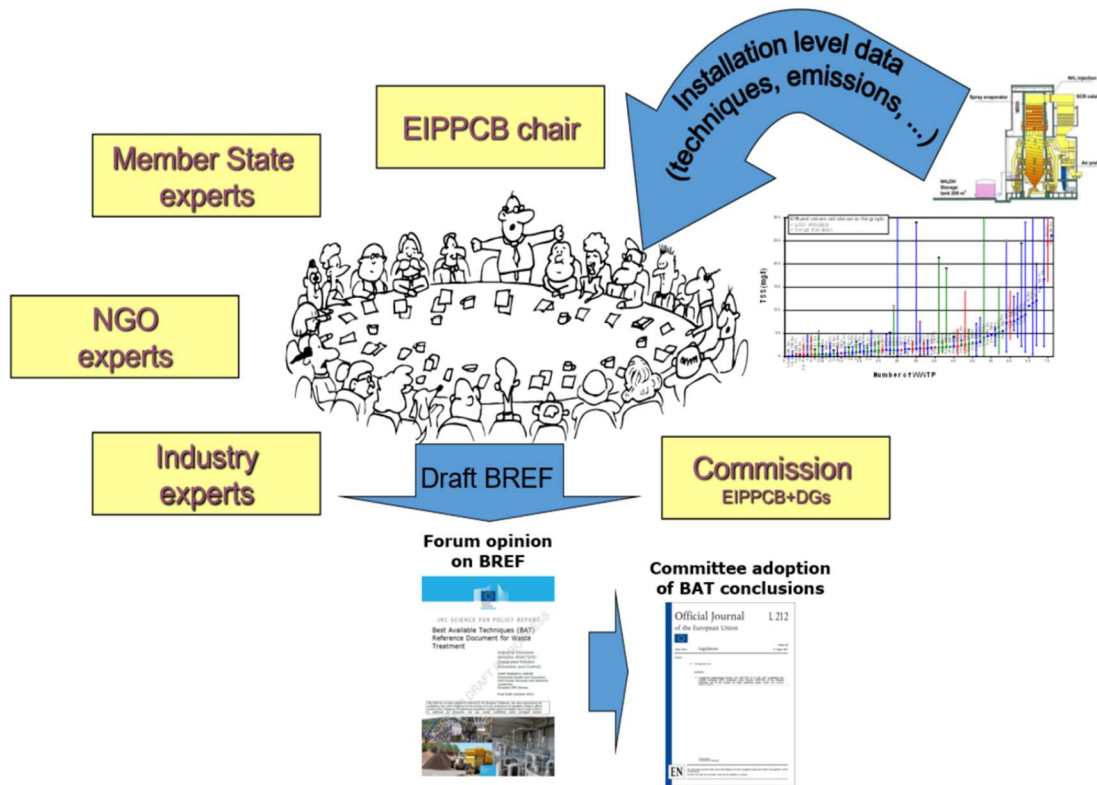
Installation level data (techniques, emissions, ...)

EIPPCB chair

Member State experts

NGO experts

Industry experts

Draft BREF

Commission
EIPPCB+DGs

Spray evaporator

NH₃ injection

SCR cata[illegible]

Air pre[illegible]

NH₄OH Storage tank 200 m³

Effluent values not shown in the graph

TSS (mg/l)

Number of WWTP

Forum opinion on BREF

JRC SCIENCE FOR POLICY REPORT

Best Available Techniques (BAT) Reference Document for Waste Treatment

DRAFT

Committee adoption of BAT conclusions

Official Journal of the European Union

L 212

Legislation

EN